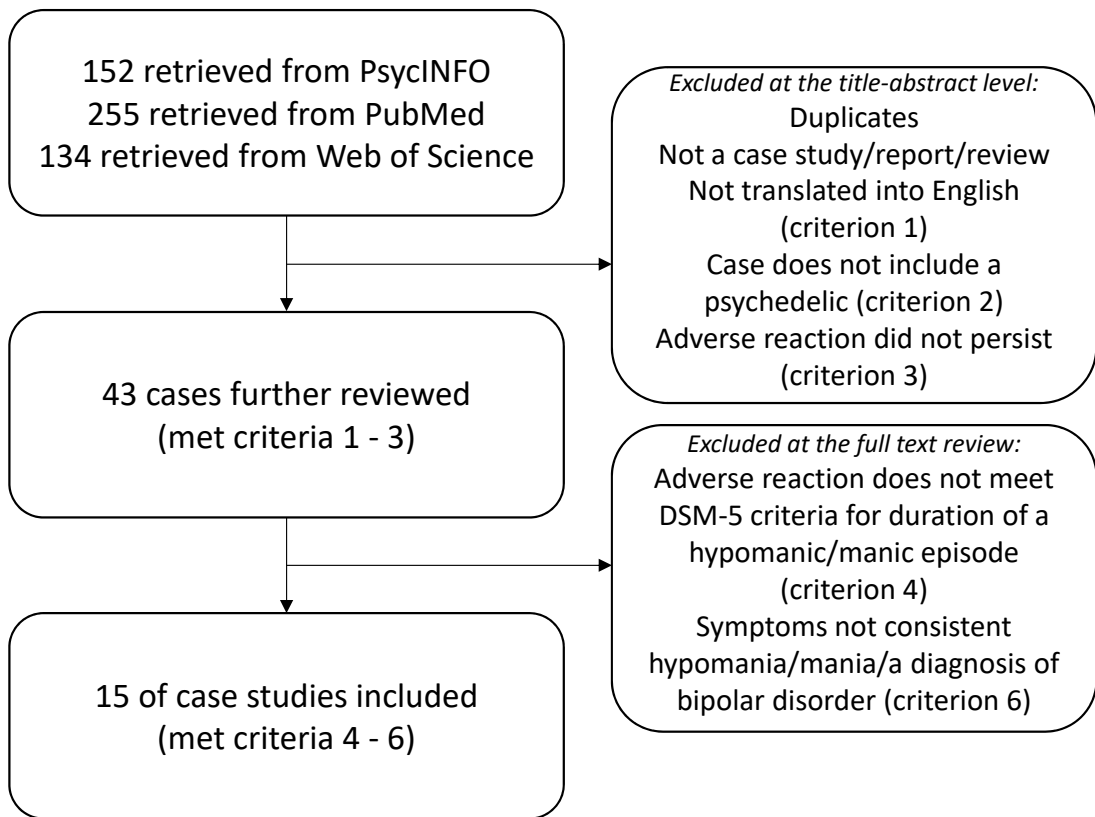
152 retrieved from PsycINFO
255 retrieved from PubMed
134 retrieved from Web of Science

*Excluded at the title-abstract level:*
Duplicates
Not a case study/report/review
Not translated into English (criterion 1)
Case does not include a psychedelic (criterion 2)
Adverse reaction did not persist (criterion 3)

43 cases further reviewed
(met criteria 1 - 3)

*Excluded at the full text review:*
Adverse reaction does not meet DSM-5 criteria for duration of a hypomanic/manic episode (criterion 4)
Symptoms not consistent hypomania/mania/a diagnosis of bipolar disorder (criterion 6)

15 of case studies included
(met criteria 4 - 6)